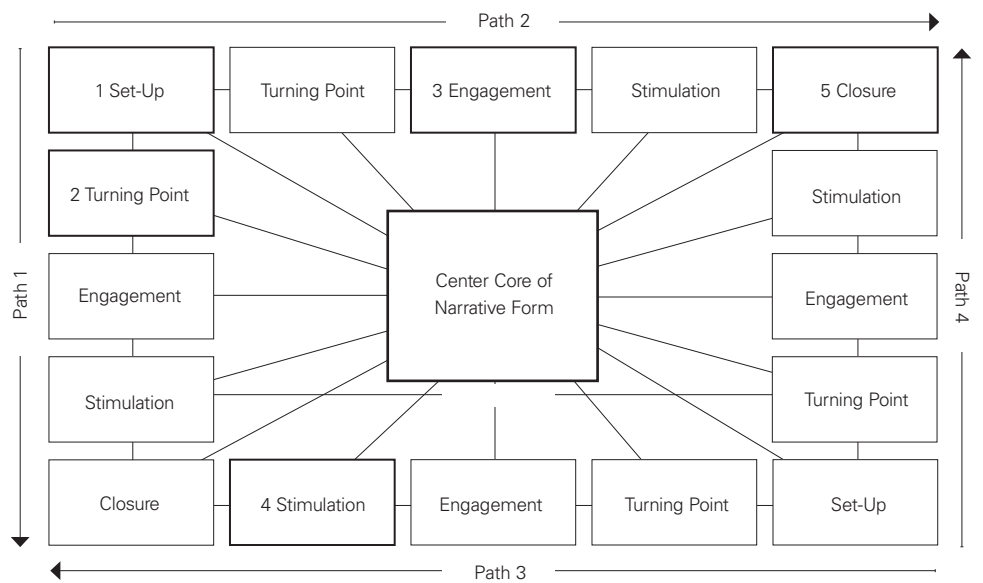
Path 2

1 Set-Up
Turning Point
3 Engagement
Stimulation
5 Closure

2 Turning Point
Stimulation

Path 1
Engagement
Center Core of Narrative Form
Engagement
Path 4

Stimulation
Turning Point

Closure
4 Stimulation
Engagement
Turning Point
Set-Up

Path 3